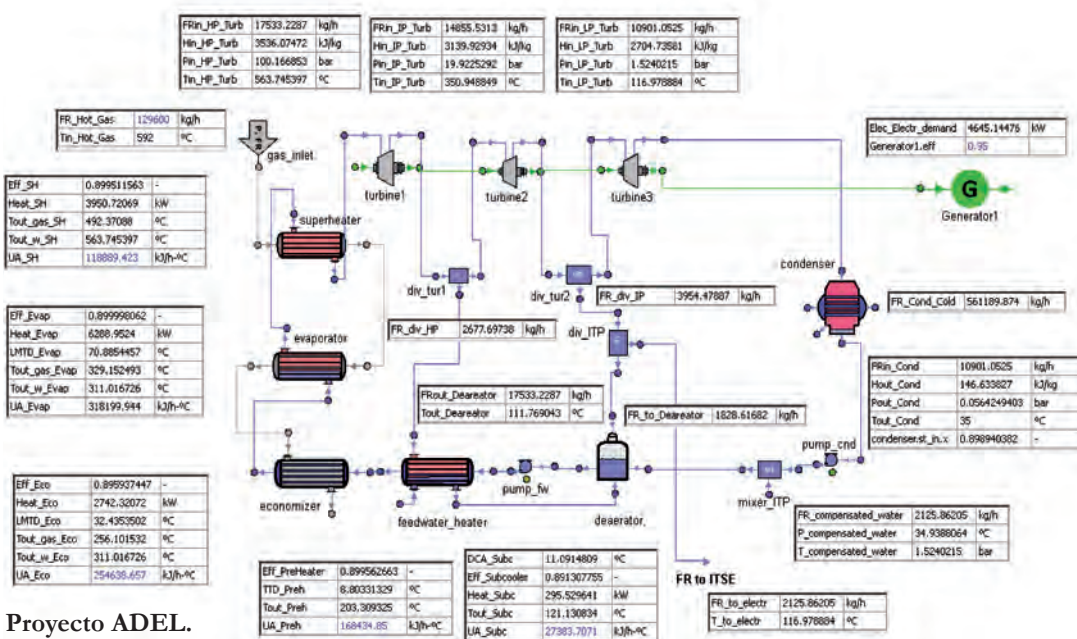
| FRin_HP_Turb | 17533.2287 | kg/h |
|---|---|---|
| Hin_HP_Turb | 3536.07472 | kJ/kg |
| Pin_HP_Turb | 100.166853 | bar |
| Tin_HP_Turb | 563.745397 | ºC |

| FRin_IP_Turb | 14855.5313 | kg/h |
|---|---|---|
| Hin_IP_Turb | 3139.92934 | kJ/kg |
| Pin_IP_Turb | 19.9225292 | bar |
| Tin_IP_Turb | 350.948849 | ºC |

| FRin_LP_Turb | 10901.0525 | kg/h |
|---|---|---|
| Hin_LP_Turb | 2704.73581 | kJ/kg |
| Pin_LP_Turb | 1.5240215 | bar |
| Tin_LP_Turb | 116.978884 | ºC |

| FR_Hot_Gas | 129600 | kg/h |
|---|---|---|
| Tin_Hot_Gas | 592 | ºC |

gas_inlet

turbine1

turbine2

turbine3

| Elec_Electr_demand | 4645.14476 | kW |
|---|---|---|
| Generator1.eff | 0.95 | |

G

Generator1

| Eff_SH | 0.899511563 | - |
|---|---|---|
| Heat_SH | 3950.72069 | kW |
| Tout_gas_SH | 492.37088 | ºC |
| Tout_w_SH | 563.745397 | ºC |
| UA_SH | 118889.423 | kJ/h-ºC |

superheater

div_tur1

div_tur2

| FR_div_IP | 3954.47887 | kg/h |
|---|---|---|

condenser

| FR_Cond_Cold | 561189.874 | kg/h |
|---|---|---|

| Eff_Evap | 0.899998062 | - |
|---|---|---|
| Heat_Evap | 6288.9524 | kW |
| LMTD_Evap | 70.8854457 | ºC |
| Tout_gas_Evap | 329.152493 | ºC |
| Tout_w_Evap | 311.016726 | ºC |
| UA_Evap | 318199.944 | kJ/h-ºC |

evaporator

| FR_div_HP | 2677.69738 | kg/h |
|---|---|---|

div_ITP

| FRin_Cond | 10901.0525 | kg/h |
|---|---|---|
| Hout_Cond | 146.633827 | kJ/kg |
| Pout_Cond | 0.0564249403 | bar |
| Tout_Cond | 35 | ºC |
| condenser.st_in.x | 0.898940382 | - |

| FRout_Deareator | 17533.2287 | kg/h |
|---|---|---|
| Tout_Deareator | 111.769043 | ºC |

| FR_to_Deareator | 1828.61682 | kg/h |
|---|---|---|

pump_cnd

| Eff_Eco | 0.895937447 | - |
|---|---|---|
| Heat_Eco | 2742.32072 | kW |
| LMTD_Eco | 32.4353502 | ºC |
| Tout_gas_Eco | 256.101532 | ºC |
| Tout_w_Eco | 311.016726 | ºC |
| UA_Eco | 254638.657 | kJ/h-ºC |

economizer

pump_fw

feedwater_heater

deaerator

mixer_ITP

| FR_compensated_water | 2125.86205 | kg/h |
|---|---|---|
| P_compensated_water | 34.9388064 | ºC |
| T_compensated_water | 1.5240215 | bar |

| Eff_PreHeater | 0.899562663 | - |
|---|---|---|
| TTD_Preh | 8.80331329 | ºC |
| Tout_Preh | 203.309325 | ºC |
| UA_Preh | 168434.85 | kJ/h-ºC |

| DCA_Subc | 11.0914809 | ºC |
|---|---|---|
| Eff_Subcooler | 0.891307755 | - |
| Heat_Subc | 295.529641 | kW |
| Tout_Subc | 121.130834 | ºC |
| UA_Subc | 27383.7071 | kJ/h-ºC |

FR to ITSE

| FR_to_electr | 2125.86205 | kg/h |
|---|---|---|
| T_to_electr | 116.978884 | ºC |

Proyecto ADEL.